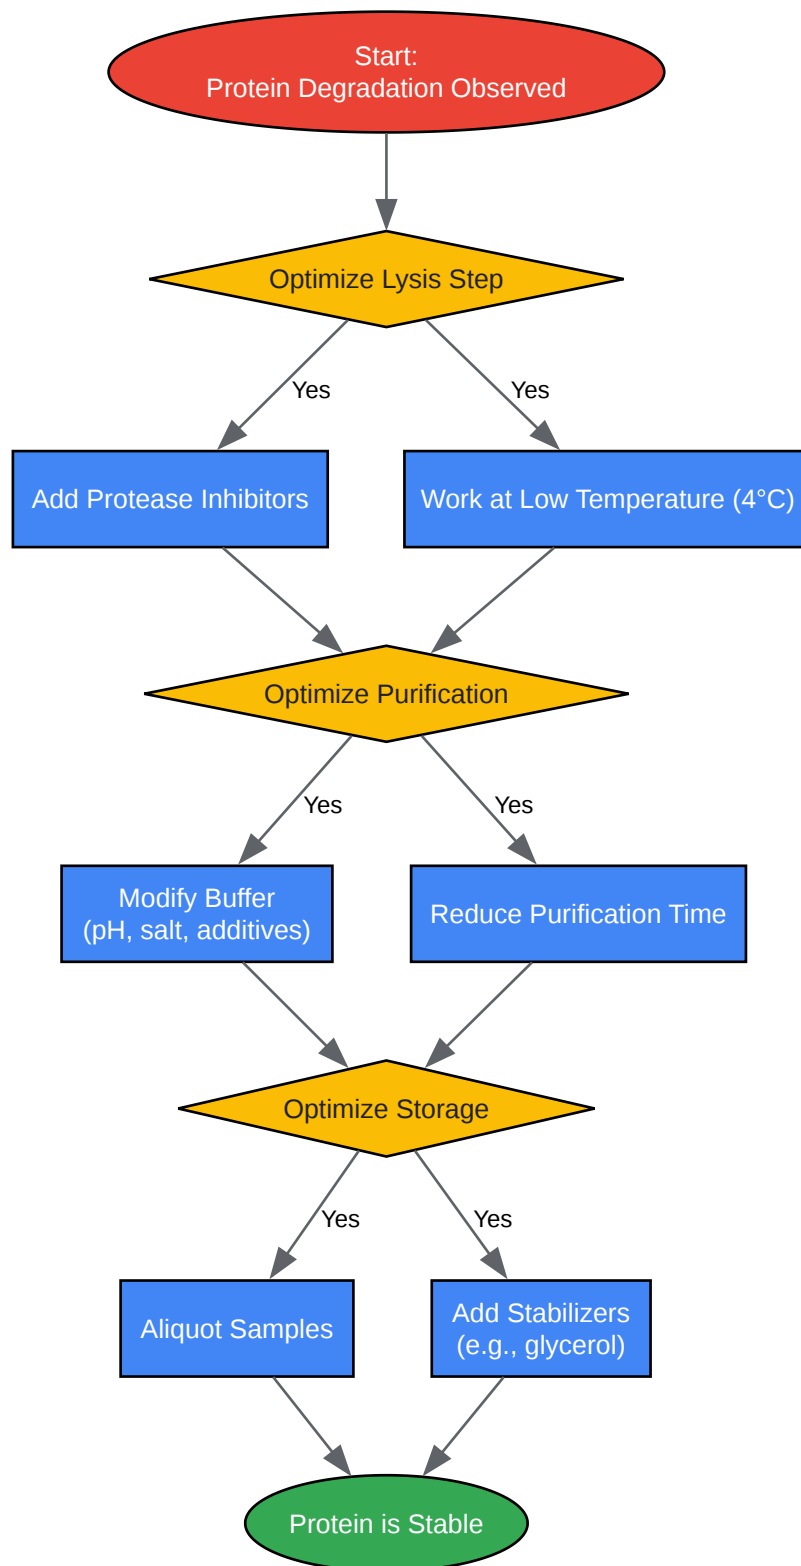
Start:
Protein Degradation Observed

Optimize Lysis Step

Yes

Yes

Add Protease Inhibitors

Work at Low Temperature (4°C)

Optimize Purification

Yes

Yes

Modify Buffer
(pH, salt, additives)

Reduce Purification Time

Optimize Storage

Yes

Yes

Aliquot Samples

Add Stabilizers
(e.g., glycerol)

Protein is Stable